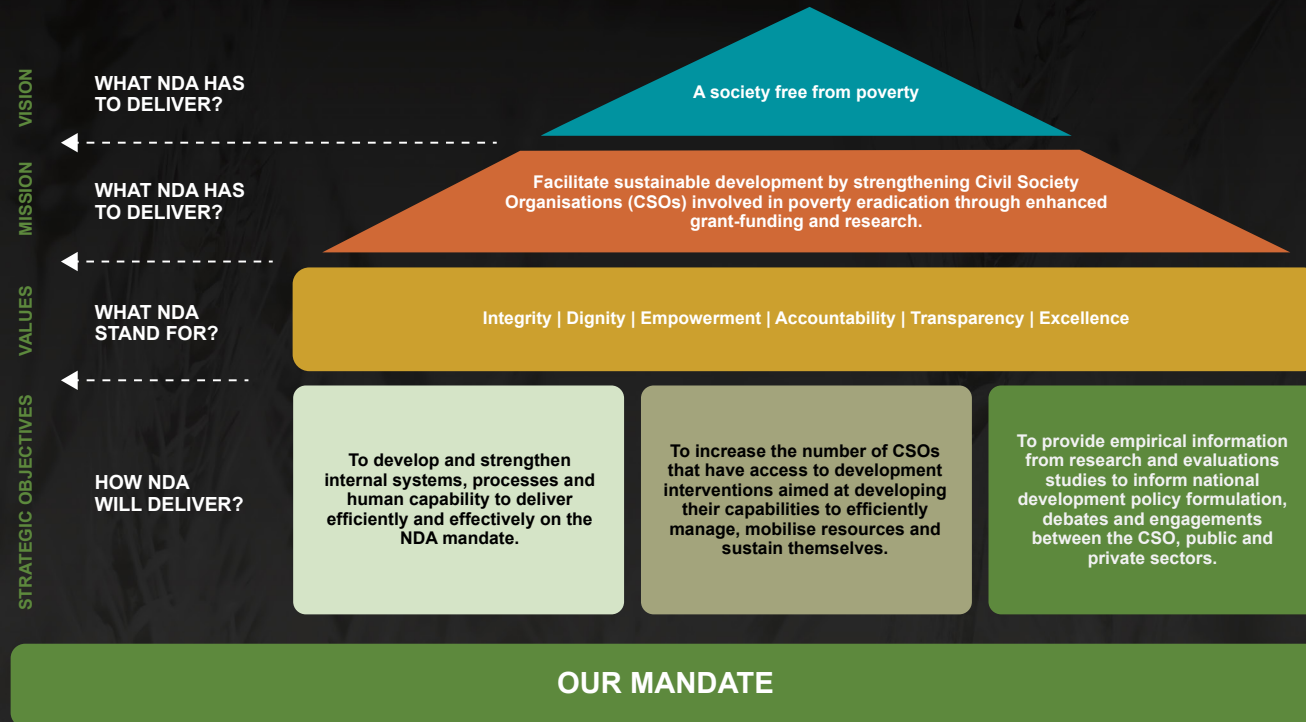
VISION

WHAT NDA HAS TO DELIVER?

A society free from poverty

MISSION

WHAT NDA HAS TO DELIVER?

Facilitate sustainable development by strengthening Civil Society Organisations (CSOs) involved in poverty eradication through enhanced grant-funding and research.

VALUES

WHAT NDA STAND FOR?

Integrity | Dignity | Empowerment | Accountability | Transparency | Excellence

STRATEGIC OBJECTIVES

HOW NDA WILL DELIVER?

To develop and strengthen internal systems, processes and human capability to deliver efficiently and effectively on the NDA mandate.

To increase the number of CSOs that have access to development interventions aimed at developing their capabilities to efficiently manage, mobilise resources and sustain themselves.

To provide empirical information from research and evaluations studies to inform national development policy formulation, debates and engagements between the CSO, public and private sectors.

OUR MANDATE